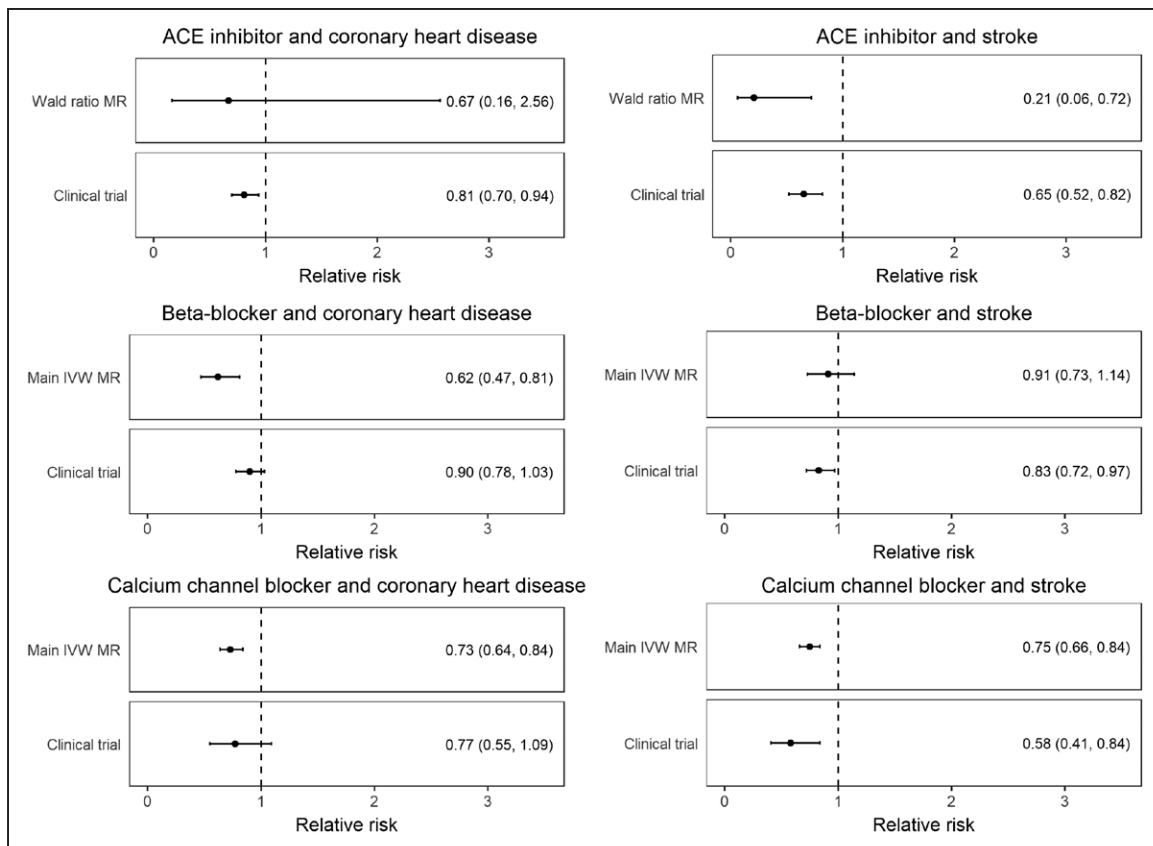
ACE inhibitor and coronary heart disease

Wald ratio MR 0.67 (0.16, 2.56)

Clinical trial 0.81 (0.70, 0.94)

0 1 2 3
Relative risk

ACE inhibitor and stroke

Wald ratio MR 0.21 (0.06, 0.72)

Clinical trial 0.65 (0.52, 0.82)

0 1 2 3
Relative risk

Beta-blocker and coronary heart disease

Main IVW MR 0.62 (0.47, 0.81)

Clinical trial 0.90 (0.78, 1.03)

0 1 2 3
Relative risk

Beta-blocker and stroke

Main IVW MR 0.91 (0.73, 1.14)

Clinical trial 0.83 (0.72, 0.97)

0 1 2 3
Relative risk

Calcium channel blocker and coronary heart disease

Main IVW MR 0.73 (0.64, 0.84)

Clinical trial 0.77 (0.55, 1.09)

0 1 2 3
Relative risk

Calcium channel blocker and stroke

Main IVW MR 0.75 (0.66, 0.84)

Clinical trial 0.58 (0.41, 0.84)

0 1 2 3
Relative risk